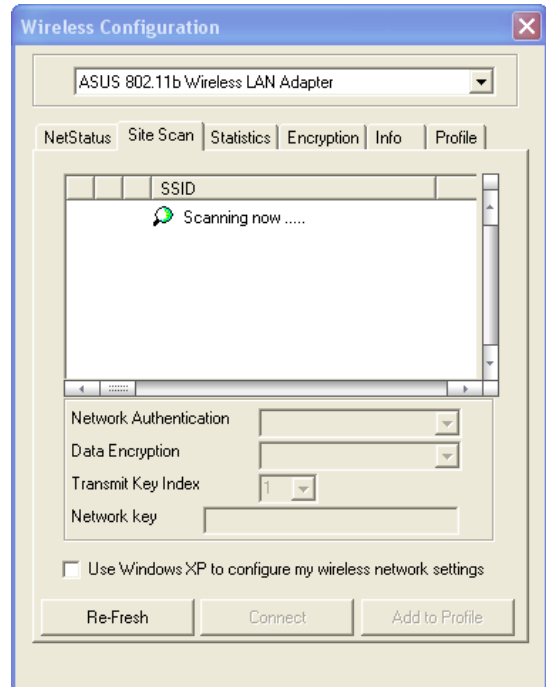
Wireless Configuration

ASUS 802.11b Wireless LAN Adapter

NetStatus | Site Scan | Statistics | Encryption | Info | Profile

SSID

Scanning now .....

Network Authentication

Data Encryption

Transmit Key Index 1

Network key

Use Windows XP to configure my wireless network settings

Re-Fresh

Connect

Add to Profile